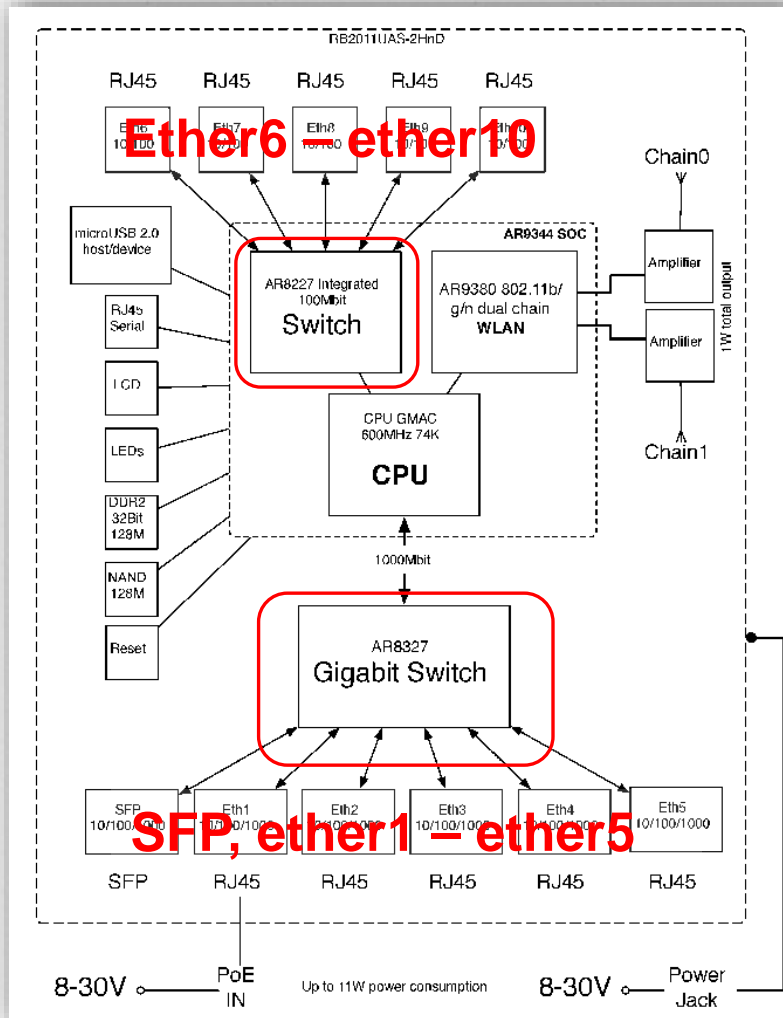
RB2011UAS-2HnD

RJ45 RJ45 RJ45 RJ45 RJ45

Eth6 10/100 Eth7 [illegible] Eth8 10/100 Eth9 10/100 Eth10 10/100

Ether6 – ether10

Chain0

microUSB 2.0 host/device

AR9344 SOC

AR8227 Integrated 100Mbit Switch

AR9380 802.11b/g/n dual chain WLAN

Amplifier

Amplifier

1W total output

RJ45 Serial

LCD

LEDs

DDR2 32Bit 128M

NAND 128M

Reset

CPU GMAC 600MHz 74K CPU

Chain1

1000Mbit

AR8327 Gigabit Switch

SFP 10/100/1000 Eth1 10/100/1000 Eth2 10/100/1000 Eth3 10/100/1000 Eth4 10/100/1000 Eth5 10/100/1000

SFP, ether1 – ether5

SFP RJ45 RJ45 RJ45 RJ45 RJ45

8-30V PoE IN

Up to 11W power consumption

8-30V Power Jack